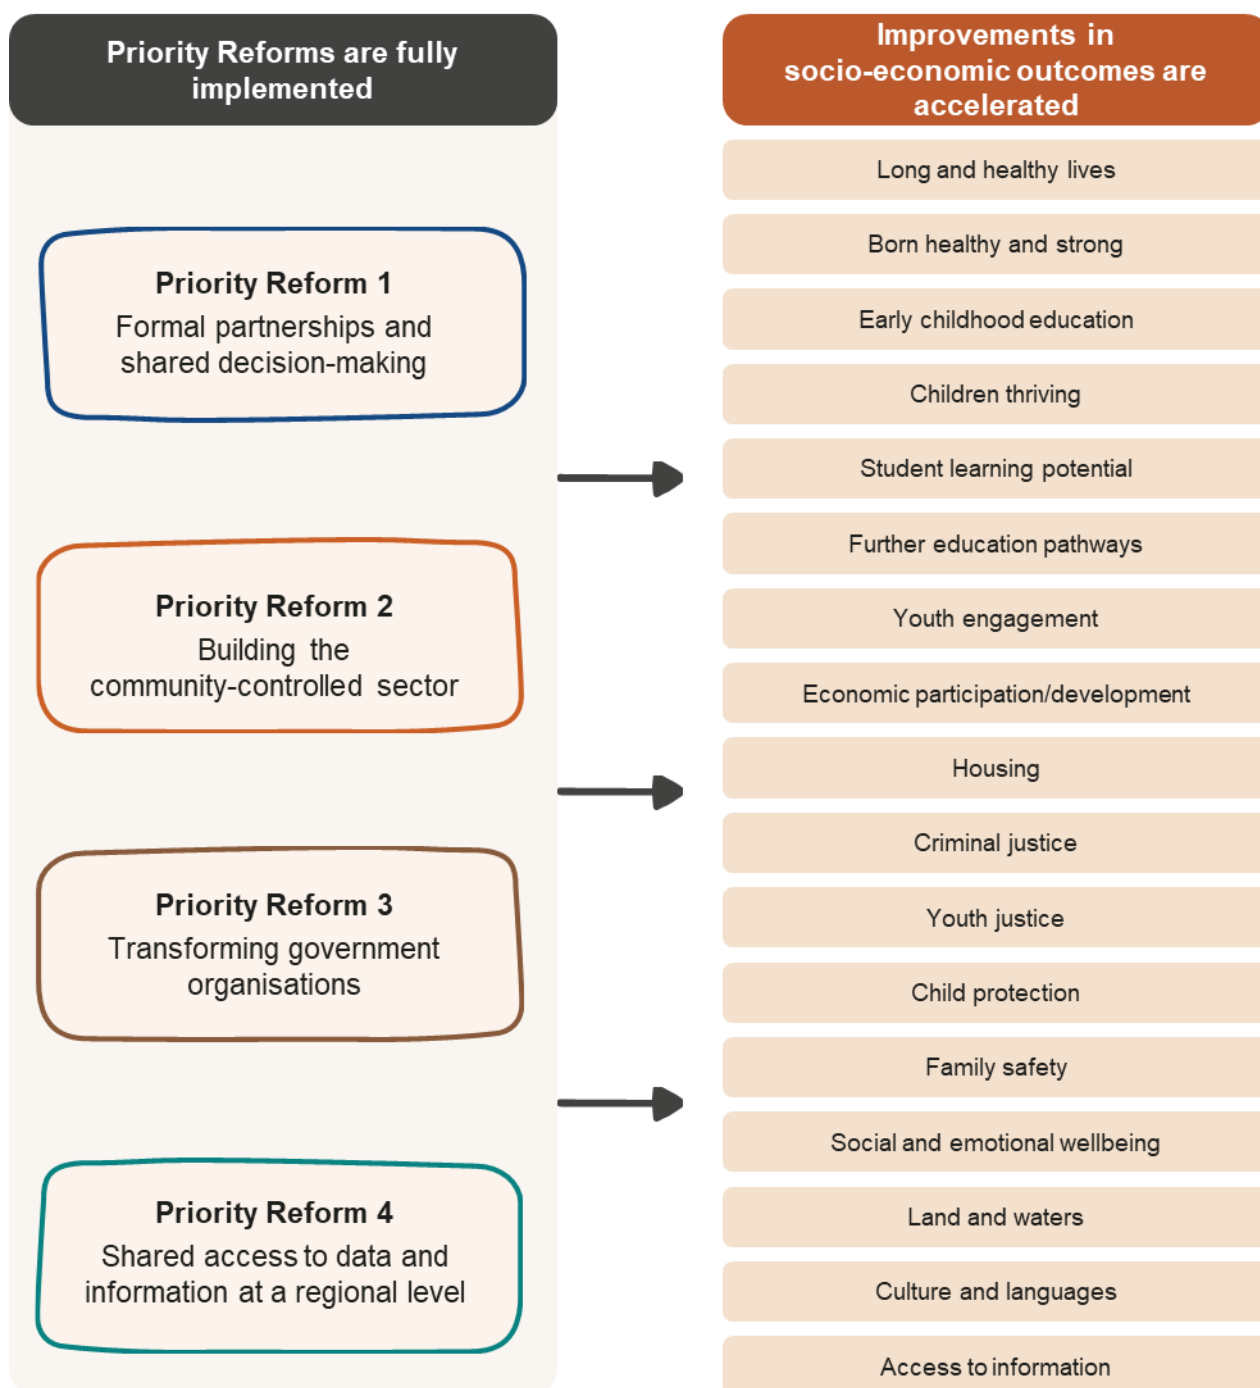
Priority Reforms are fully implemented

Priority Reform 1
Formal partnerships and shared decision-making

Priority Reform 2
Building the community-controlled sector

Priority Reform 3
Transforming government organisations

Priority Reform 4
Shared access to data and information at a regional level

Improvements in socio-economic outcomes are accelerated

Long and healthy lives

Born healthy and strong

Early childhood education

Children thriving

Student learning potential

Further education pathways

Youth engagement

Economic participation/development

Housing

Criminal justice

Youth justice

Child protection

Family safety

Social and emotional wellbeing

Land and waters

Culture and languages

Access to information